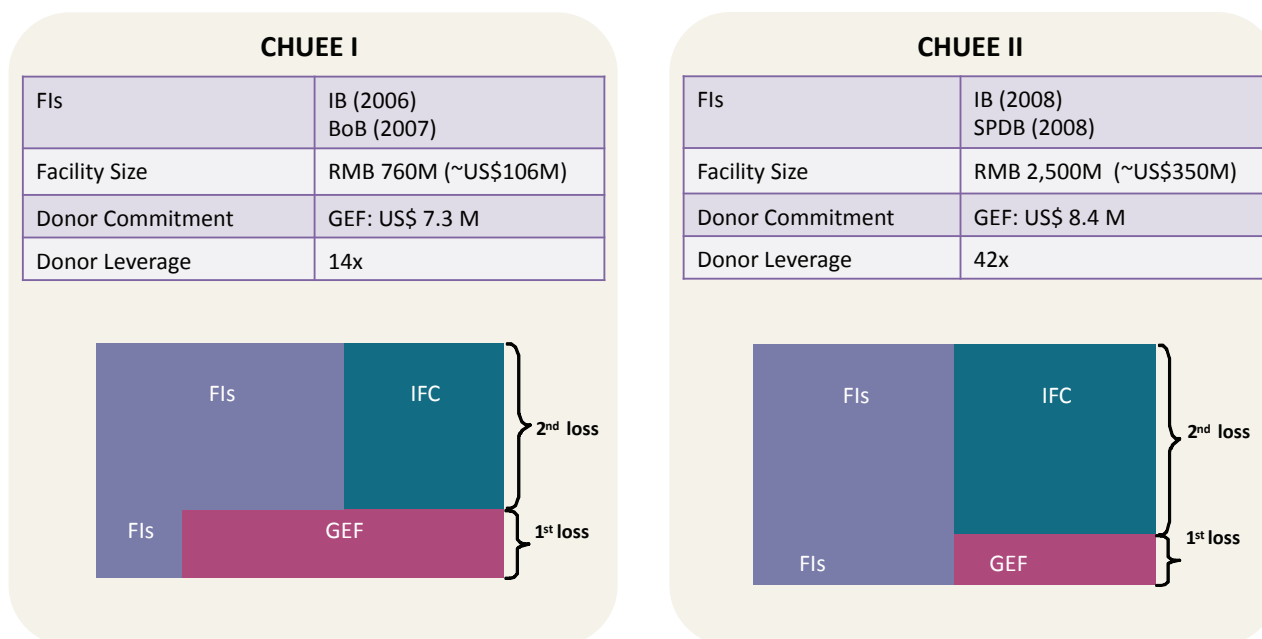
CHUEE I

| FIs | IB (2006) BoB (2007) |
|---|---|
| Facility Size | RMB 760M (~US$106M) |
| Donor Commitment | GEF: US$ 7.3 M |
| Donor Leverage | 14x |

FIs

IFC

2nd loss

FIs

GEF

1st loss

CHUEE II

| FIs | IB (2008) SPDB (2008) |
|---|---|
| Facility Size | RMB 2,500M (~US$350M) |
| Donor Commitment | GEF: US$ 8.4 M |
| Donor Leverage | 42x |

FIs

IFC

2nd loss

1st loss

FIs

GEF